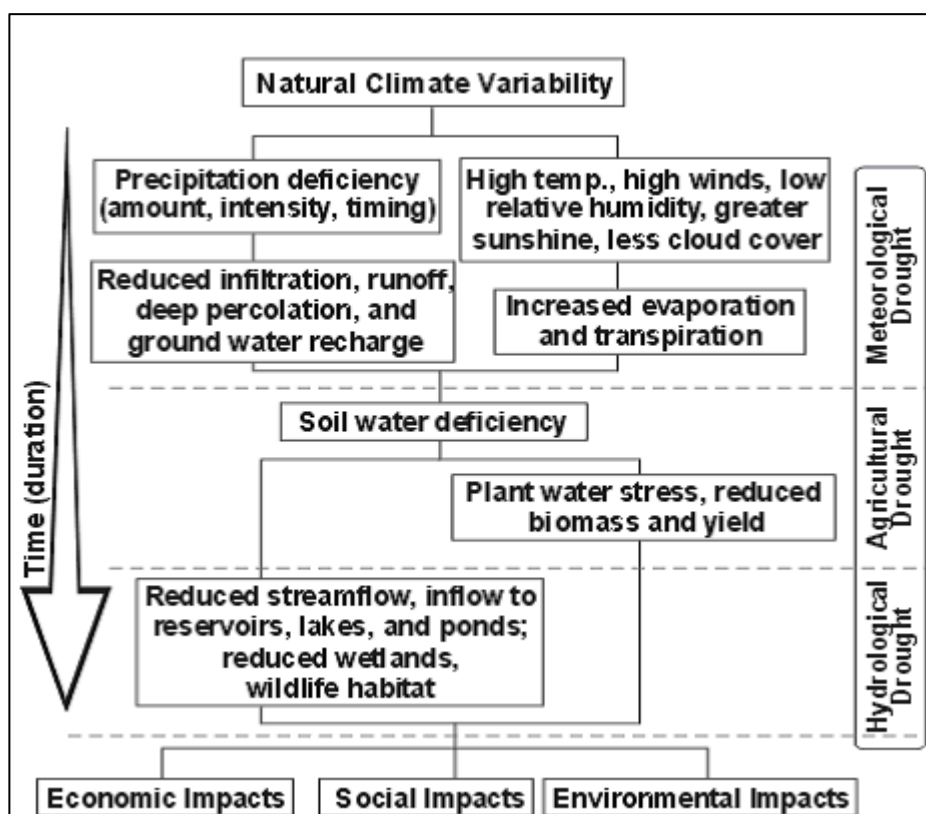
Natural Climate Variability

Time (duration)

Precipitation deficiency (amount, intensity, timing)

High temp., high winds, low relative humidity, greater sunshine, less cloud cover

Reduced infiltration, runoff, deep percolation, and ground water recharge

Increased evaporation and transpiration

Meteorological Drought

Soil water deficiency

Plant water stress, reduced biomass and yield

Agricultural Drought

Reduced streamflow, inflow to reservoirs, lakes, and ponds; reduced wetlands, wildlife habitat

Hydrological Drought

Economic Impacts

Social Impacts

Environmental Impacts